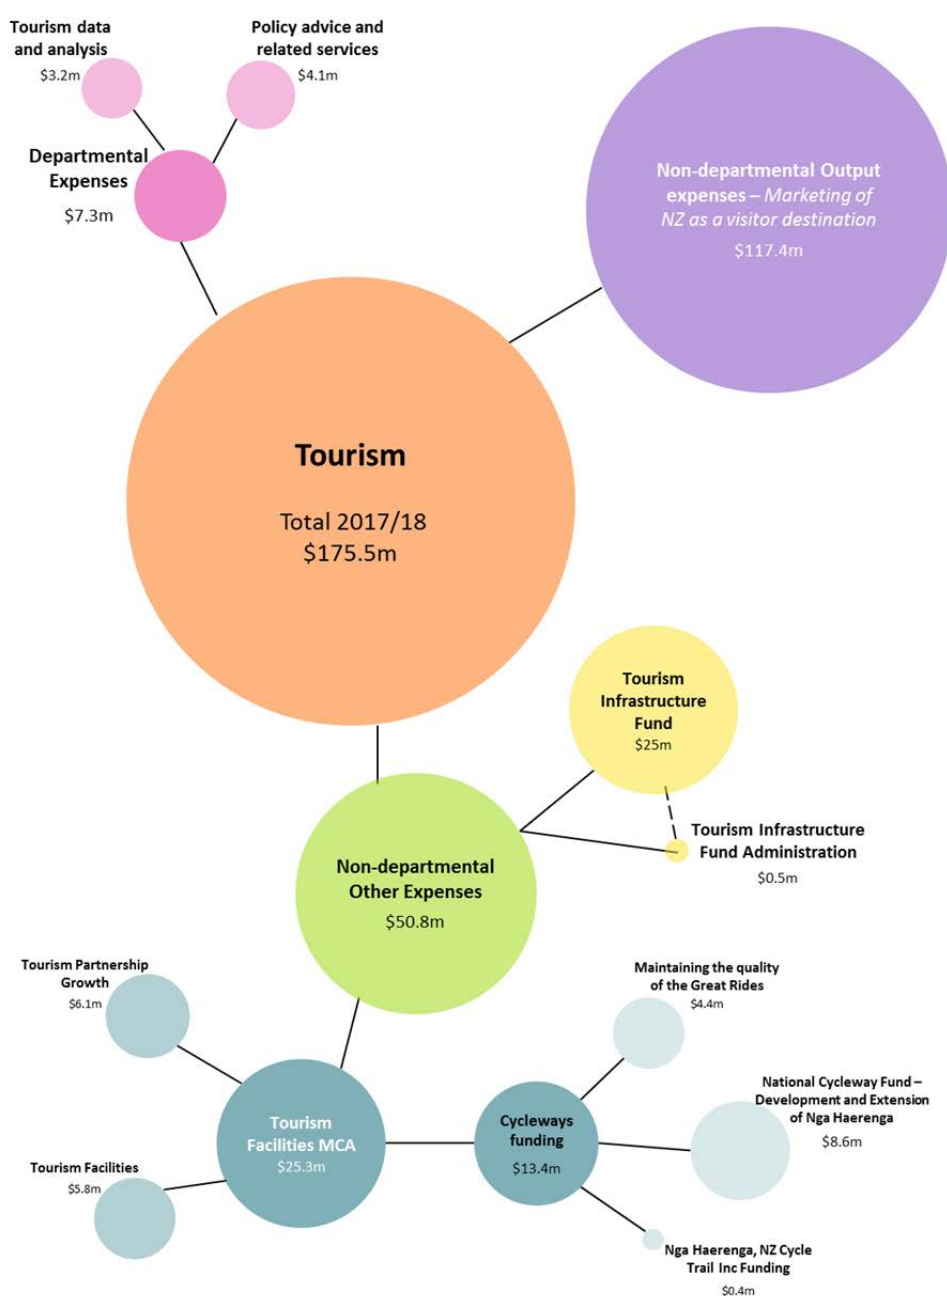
Tourism data and analysis
$3.2m

Policy advice and related services
$4.1m

Departmental Expenses
$7.3m

Non-departmental Output expenses – Marketing of NZ as a visitor destination
$117.4m

Tourism

Total 2017/18
$175.5m

Tourism Infrastructure Fund
$25m

Tourism Infrastructure Fund Administration
$0.5m

Non-departmental Other Expenses
$50.8m

Tourism Partnership Growth
$6.1m

Maintaining the quality of the Great Rides
$4.4m

National Cycleway Fund – Development and Extension of Nga Haerenga
$8.6m

Tourism Facilities MCA
$25.3m

Cycleways funding
$13.4m

Tourism Facilities
$5.8m

Nga Haerenga, NZ Cycle Trail Inc Funding
$0.4m